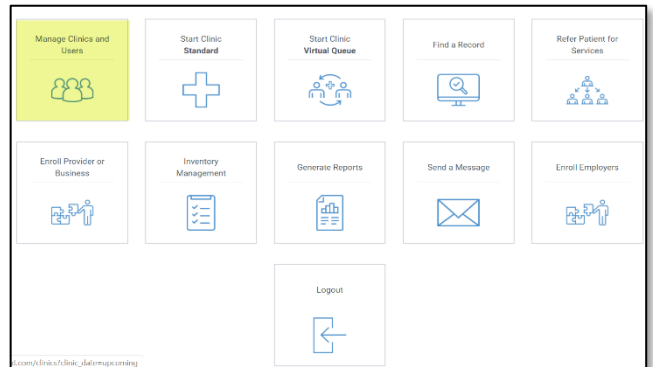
Manage Clinics and Users

Start Clinic
Standard

Start Clinic
Virtual Queue

Find a Record

Refer Patient for Services

Enroll Provider or Business

Inventory Management

Generate Reports

Send a Message

Enroll Employers

Logout

d.com/clinics?clinic_date=upcoming